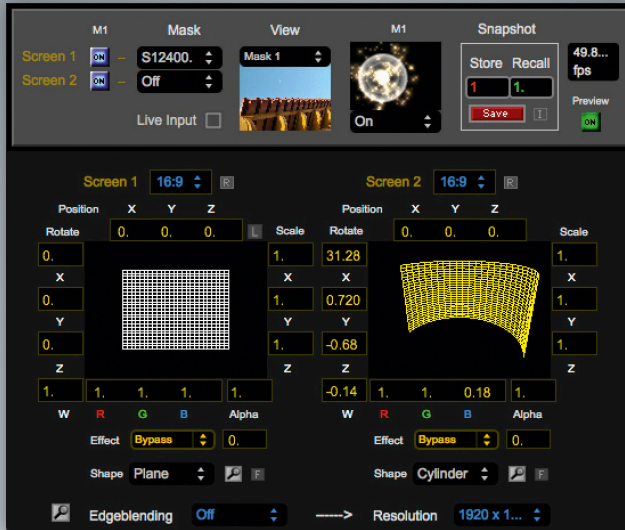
M1
Mask
View
M1
Snapshot
Screen 1
ON
S12400.
Mask 1
Store
Recall
49.8...
fps
Screen 2
ON
Off
1
1.
Save
I
Live Input
On
Preview
ON

Screen 1
16:9
R
Screen 2
16:9
R
Position
X
Y
Z
Position
X
Y
Z
Rotate
0.
0.
0.
L
Scale
Rotate
0.
0.
0.
Scale
0.
1.
31.28
1.
X
X
X
X
0.
1.
0.720
1.
Y
Y
Y
Y
0.
1.
-0.68
1.
Z
Z
Z
Z
1.
1.
1.
1.
1.
-0.14
1.
1.
0.18
1.
W
R
G
B
Alpha
W
R
G
B
Alpha
Effect
Bypass
0.
Effect
Bypass
0.
Shape
Plane
F
Shape
Cylinder
F
Edgeblending
Off
-----&gt;
Resolution
1920 x 1...